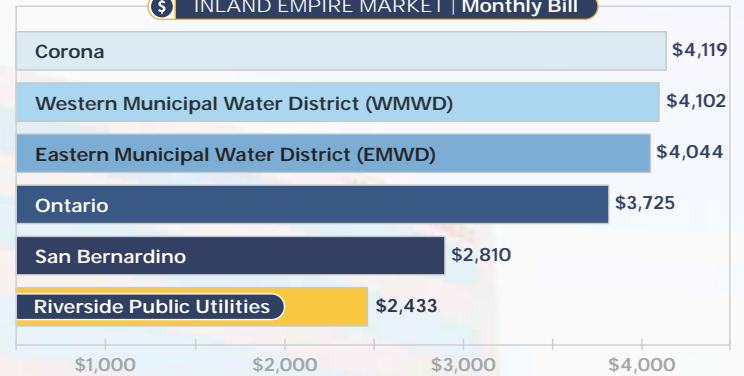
$ INLAND EMPIRE MARKET | Monthly Bill

Corona $4,119
Western Municipal Water District (WMWD) $4,102
Eastern Municipal Water District (EMWD) $4,044
Ontario $3,725
San Bernardino $2,810
Riverside Public Utilities $2,433

$1,000 $2,000 $3,000 $4,000